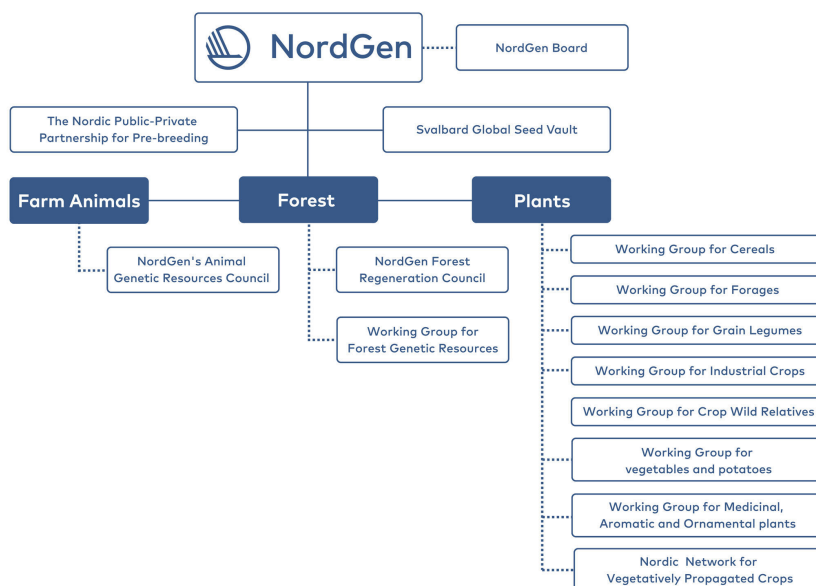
NordGen

NordGen Board

The Nordic Public-Private Partnership for Pre-breeding

Svalbard Global Seed Vault

Farm Animals

Forest

Plants

NordGen's Animal Genetic Resources Council

NordGen Forest Regeneration Council

Working Group for Forest Genetic Resources

Working Group for Cereals

Working Group for Forages

Working Group for Grain Legumes

Working Group for Industrial Crops

Working Group for Crop Wild Relatives

Working Group for vegetables and potatoes

Working Group for Medicinal, Aromatic and Ornamental plants

Nordic Network for Vegetatively Propagated Crops